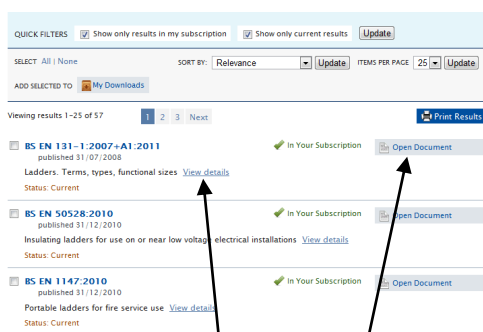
QUICK FILTERS Show only results in my subscription Show only current results Update

SELECT All | None SORT BY: Relevance Update ITEMS PER PAGE 25 Update

ADD SELECTED TO My Downloads

Viewing results 1-25 of 57 1 2 3 Next Print Results

BS EN 131-1:2007+A1:2011
published 31/07/2008
Ladders. Terms, types, functional sizes View details
Status: Current
In Your Subscription
Open Document

BS EN 50528:2010
published 31/12/2010
Insulating ladders for use on or near low voltage electrical installations View details
Status: Current
In Your Subscription
Open Document

BS EN 1147:2010
published 31/12/2010
Portable ladders for fire service use View details
Status: Current
In Your Subscription
Open Document